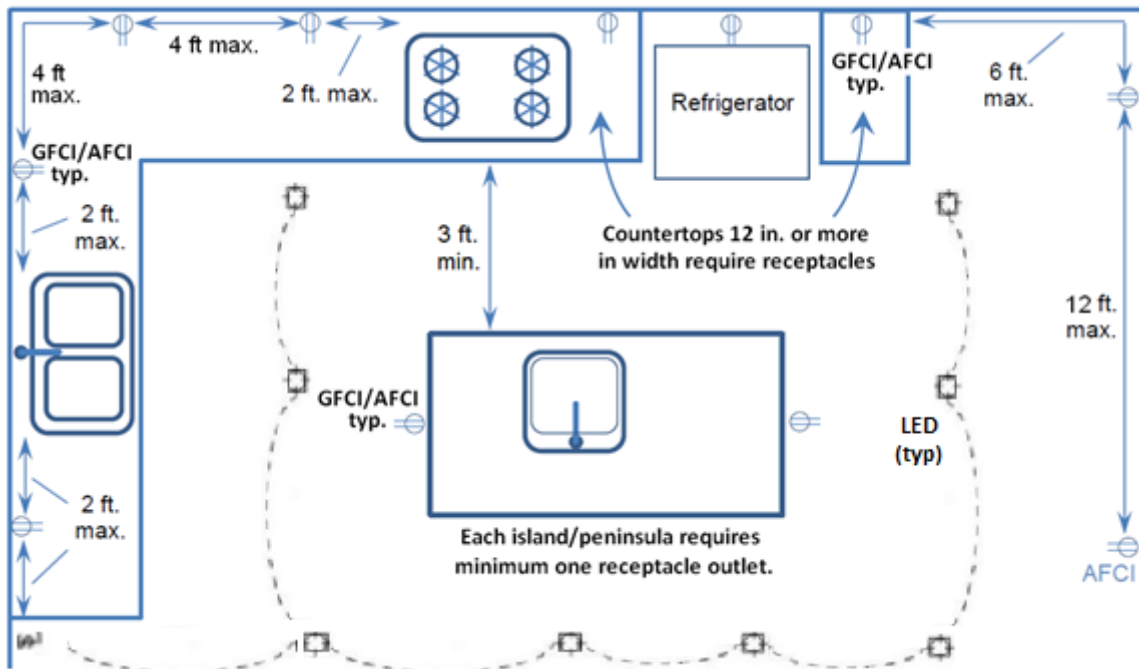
4 ft max.

4 ft max.

2 ft. max.

Refrigerator

GFCI/AFCI typ.

6 ft. max.

GFCI/AFCI typ.

2 ft. max.

3 ft. min.

Countertops 12 in. or more in width require receptacles

12 ft. max.

GFCI/AFCI typ.

LED (typ)

2 ft. max.

Each island/peninsula requires minimum one receptacle outlet.

AFCI